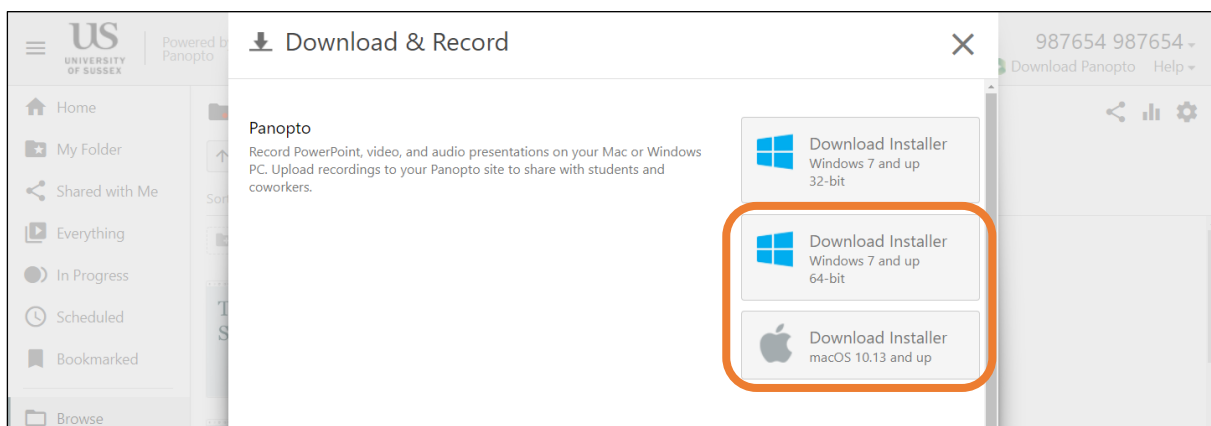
US
UNIVERSITY OF SUSSEX
Powered by Panopto

Download & Record

987654 987654
Download Panopto Help

Home
My Folder
Shared with Me
Everything
In Progress
Scheduled
Bookmarked
Browse

Panopto
Record PowerPoint, video, and audio presentations on your Mac or Windows PC. Upload recordings to your Panopto site to share with students and coworkers.

Download Installer
Windows 7 and up
32-bit

Download Installer
Windows 7 and up
64-bit

Download Installer
macOS 10.13 and up